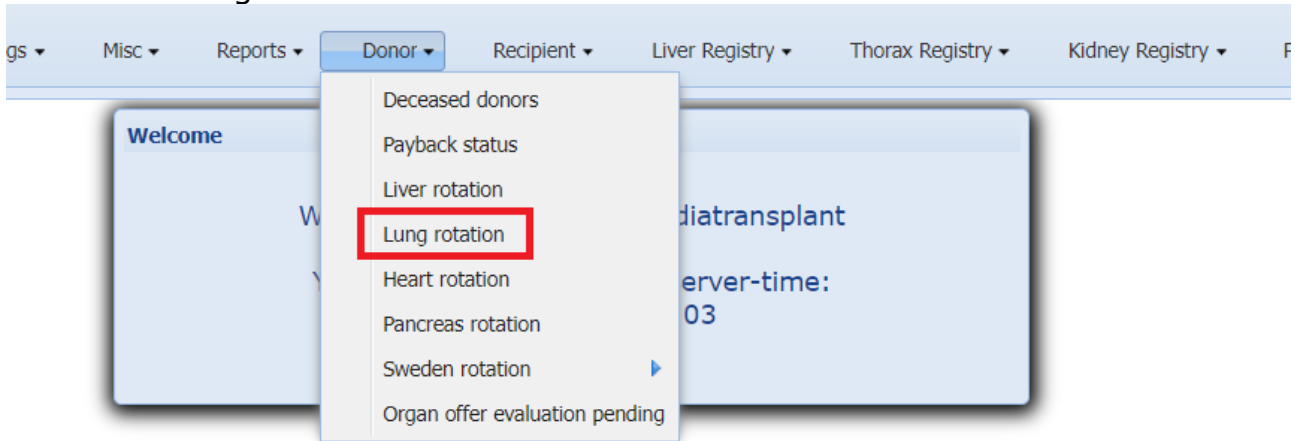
gs ▾ Misc ▾ Reports ▾ Donor ▾ Recipient ▾ Liver Registry ▾ Thorax Registry ▾ Kidney Registry ▾ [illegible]

Deceased donors
Payback status
Liver rotation
Lung rotation
Heart rotation
Pancreas rotation
Sweden rotation
Organ offer evaluation pending

Welcome

W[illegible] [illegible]diatransplant

Y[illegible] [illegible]erver-time:
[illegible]03